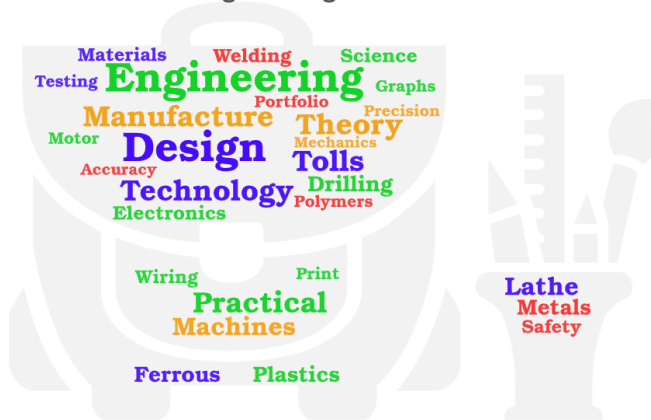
Materials Welding Science
Testing Engineering Graphs
Portfolio Precision
Manufacture Theory
Motor Mechanics
Design Tolls
Accuracy
Technology Drilling
Polymers
Electronics

Wiring Print
Practical
Machines

Ferrous Plastics

Lathe
Metals
Safety